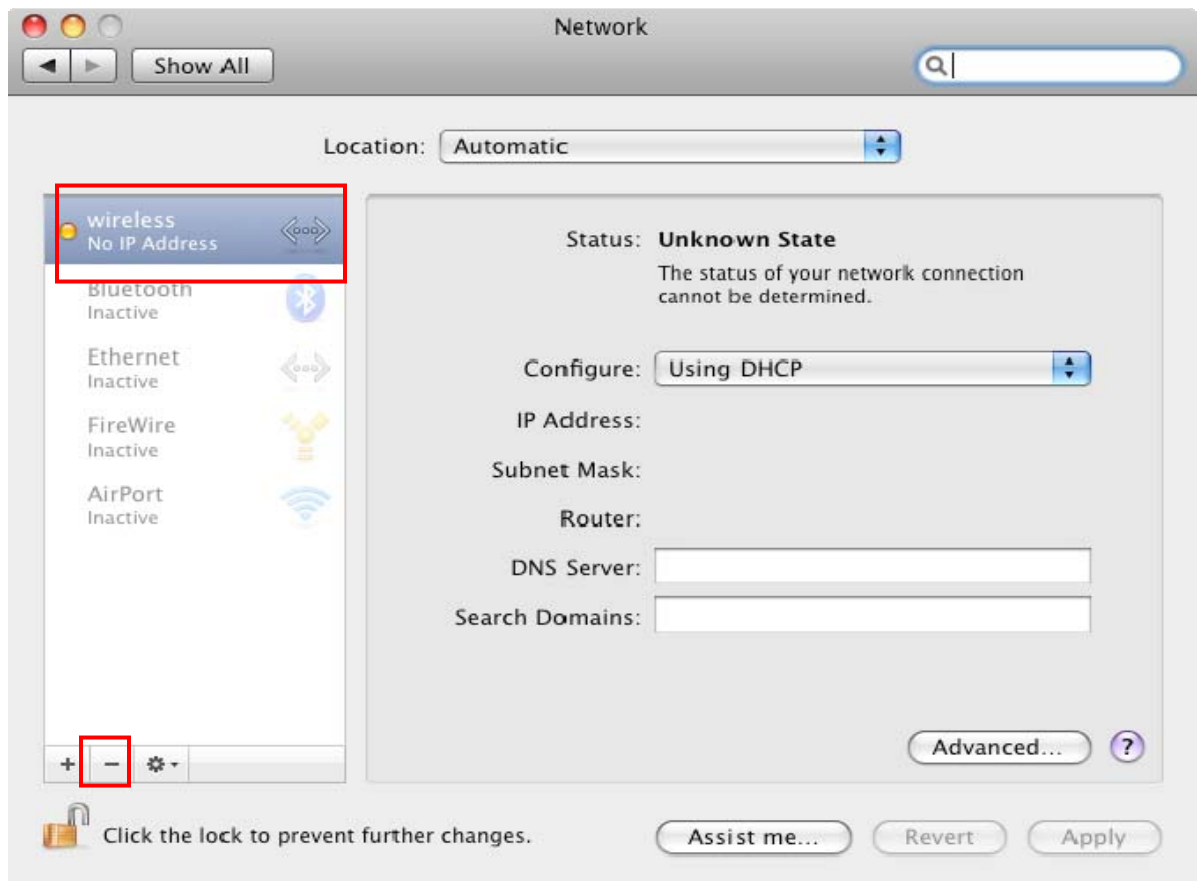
Network

Show All

Location: Automatic

wireless
No IP Address

Bluetooth
Inactive

Ethernet
Inactive

FireWire
Inactive

AirPort
Inactive

+ −

Status: Unknown State

The status of your network connection cannot be determined.

Configure: Using DHCP

IP Address:

Subnet Mask:

Router:

DNS Server:

Search Domains:

Advanced...

?

Click the lock to prevent further changes.

Assist me...

Revert

Apply